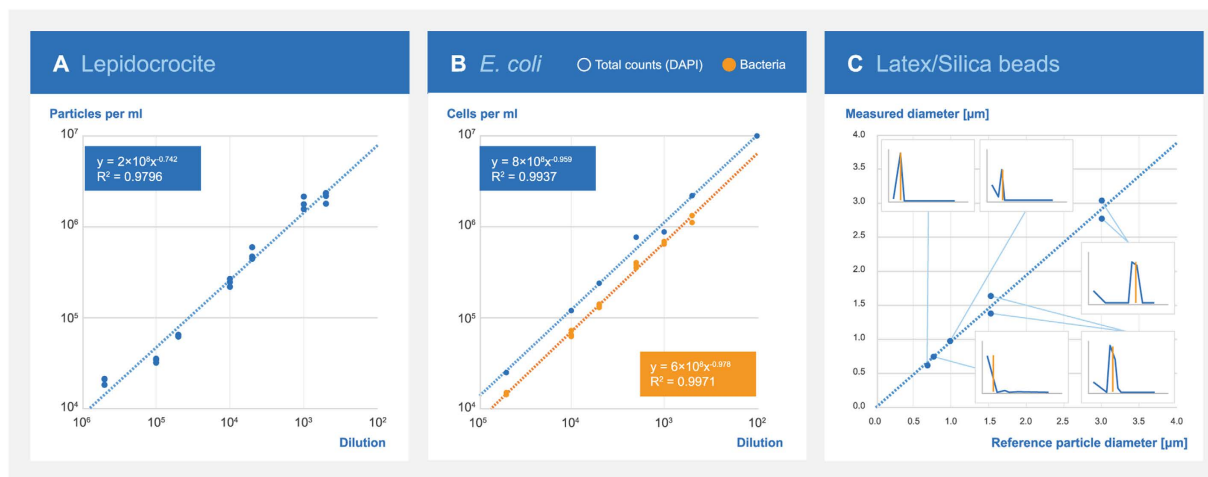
A Lepidocrocite

Particles per ml

$10^7$

y = 2×10$^9$x$^{-0.742}$
R² = 0.9796

$10^6$

$10^5$

$10^4$

$10^6$ $10^5$ $10^4$ $10^3$ $10^2$

Dilution

B *E. coli* Total counts (DAPI) Bacteria

Cells per ml

$10^7$

y = 8×10$^8$x$^{-0.959}$
R² = 0.9937

$10^6$

$10^5$

y = 6×10$^8$x$^{-0.978}$
R² = 0.9971

$10^4$

$10^5$ $10^4$ $10^3$ $10^2$

Dilution

C Latex/Silica beads

Measured diameter [µm]

4.0
3.5
3.0
2.5
2.0
1.5
1.0
0.5
0.0

0.0 0.5 1.0 1.5 2.0 2.5 3.0 3.5 4.0

Reference particle diameter [µm]